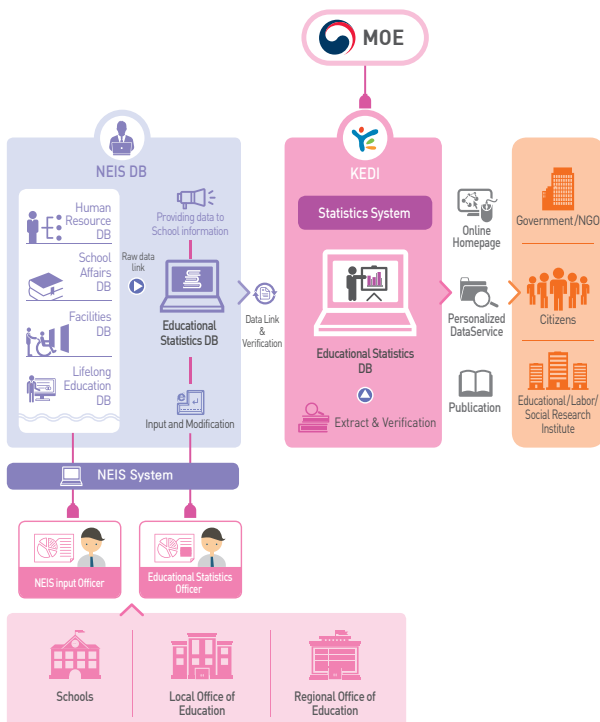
MOE

NEIS DB

Human Resource DB

School Affairs DB

Facilities DB

Lifelong Education DB

Providing data to School information

Raw data link

Educational Statistics DB

Input and Modification

Data Link & Verification

KEDI

Statistics System

Educational Statistics DB

Extract & Verification

Online Homepage

Personalized DataService

Publication

Government/NGO

Citizens

Educational/Labor/Social Research Institute

NEIS System

NEIS Input Officer

Educational Statistics Officer

Schools

Local Office of Education

Regional Office of Education